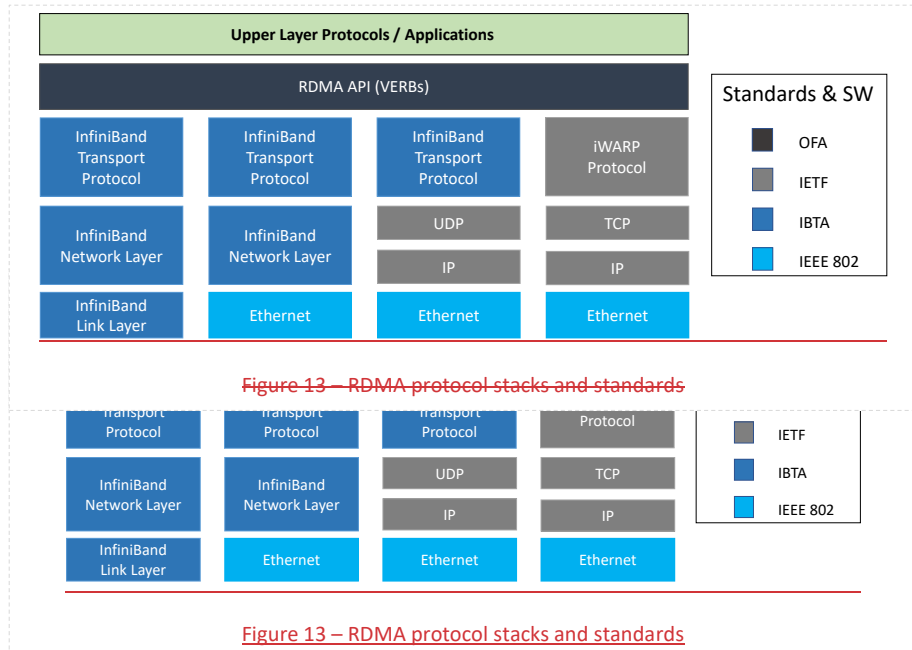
Upper Layer Protocols / Applications

RDMA API (VERBs)

InfiniBand Transport Protocol

InfiniBand Transport Protocol

InfiniBand Transport Protocol

iWARP Protocol

InfiniBand Network Layer

InfiniBand Network Layer

UDP

TCP

IP

IP

InfiniBand Link Layer

Ethernet

Ethernet

Ethernet

Standards & SW

OFA

IETF

IBTA

IEEE 802

Figure 13 – RDMA protocol stacks and standards

Transport Protocol

Transport Protocol

Transport Protocol

Protocol

IETF

IBTA

IEEE 802

InfiniBand Network Layer

InfiniBand Network Layer

UDP

TCP

IP

IP

InfiniBand Link Layer

Ethernet

Ethernet

Ethernet

Figure 13 – RDMA protocol stacks and standards